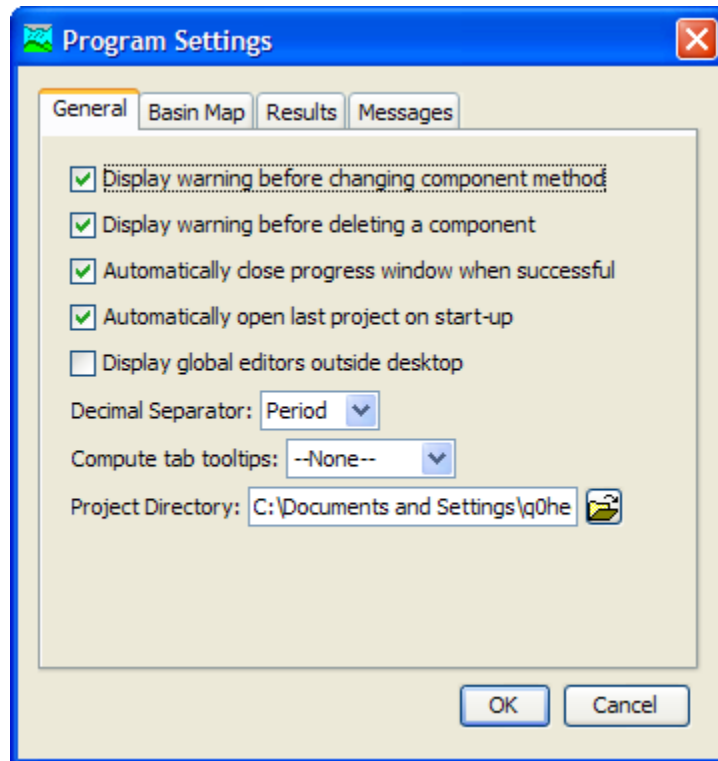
Program Settings

General | Basin Map | Results | Messages

Display warning before changing component method

Display warning before deleting a component

Automatically close progress window when successful

Automatically open last project on start-up

Display global editors outside desktop

Decimal Separator: Period

Compute tab tooltips: --None--

Project Directory: C:\Documents and Settings\q0he

OK

Cancel